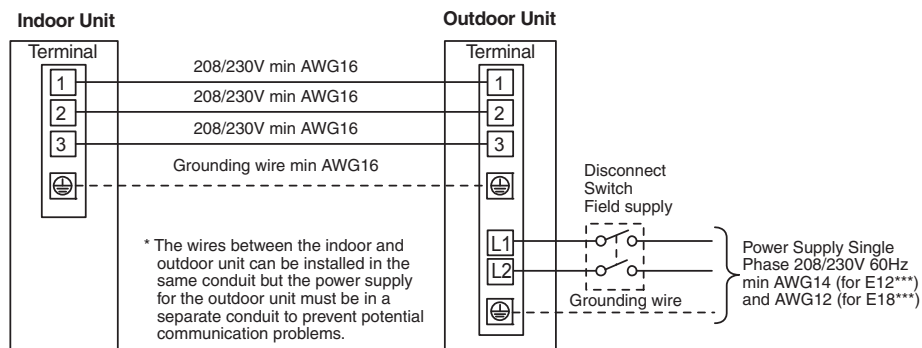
Indoor Unit

Terminal

1

2

3

208/230V min AWG16

208/230V min AWG16

208/230V min AWG16

Grounding wire min AWG16

Outdoor Unit

Terminal

1

2

3

Disconnect Switch Field supply

L1

L2

Grounding wire

Power Supply Single Phase 208/230V 60Hz min AWG14 (for E12***) and AWG12 (for E18***)

* The wires between the indoor and outdoor unit can be installed in the same conduit but the power supply for the outdoor unit must be in a separate conduit to prevent potential communication problems.